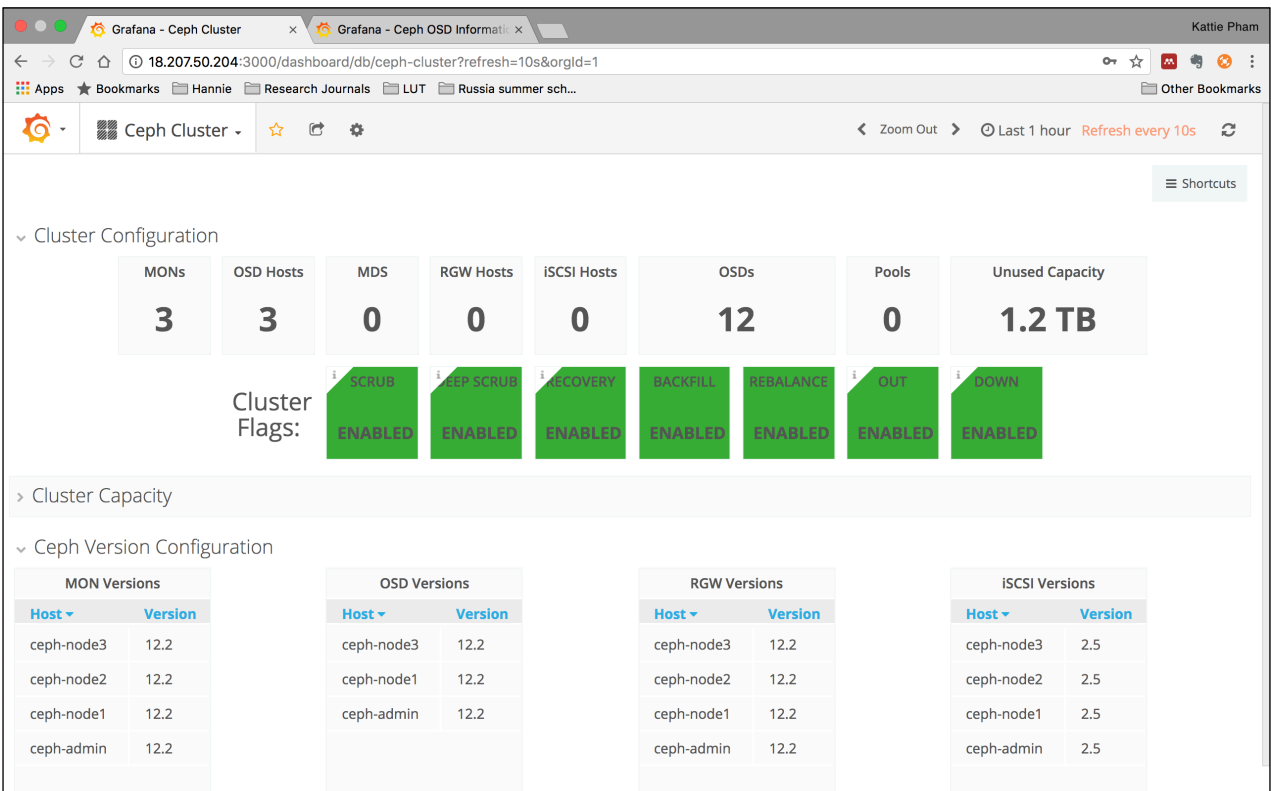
Grafana - Ceph Cluster ×
Grafana - Ceph OSD Informati ×
Kattie Pham

18.207.50.204:3000/dashboard/db/ceph-cluster?refresh=10s&orgId=1

Apps Bookmarks Hannie Research Journals LUT Russia summer sch... Other Bookmarks

Ceph Cluster

Zoom Out
Last 1 hour Refresh every 10s

Shortcuts

Cluster Configuration

| MONs | OSD Hosts | MDS | RGW Hosts | iSCSI Hosts | OSDs | Pools | Unused Capacity |
|---|---|---|---|---|---|---|---|
| 3 | 3 | 0 | 0 | 0 | 12 | 0 | 1.2 TB |

Cluster Flags:

| SCRUB | DEEP SCRUB | RECOVERY | BACKFILL | REBALANCE | OUT | DOWN |
|---|---|---|---|---|---|---|
| ENABLED | ENABLED | ENABLED | ENABLED | ENABLED | ENABLED | ENABLED |

Cluster Capacity

Ceph Version Configuration

MON Versions

| Host | Version |
|---|---|
| ceph-node3 | 12.2 |
| ceph-node2 | 12.2 |
| ceph-node1 | 12.2 |
| ceph-admin | 12.2 |

OSD Versions

| Host | Version |
|---|---|
| ceph-node3 | 12.2 |
| ceph-node1 | 12.2 |
| ceph-admin | 12.2 |

RGW Versions

| Host | Version |
|---|---|
| ceph-node3 | 12.2 |
| ceph-node2 | 12.2 |
| ceph-node1 | 12.2 |
| ceph-admin | 12.2 |

iSCSI Versions

| Host | Version |
|---|---|
| ceph-node3 | 2.5 |
| ceph-node2 | 2.5 |
| ceph-node1 | 2.5 |
| ceph-admin | 2.5 |